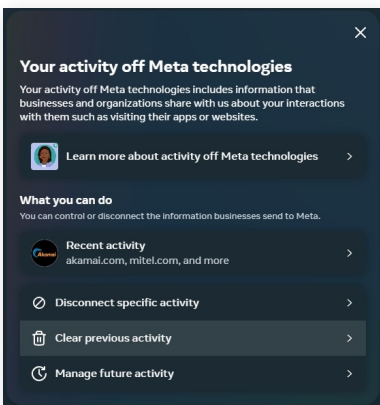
×

Your activity off Meta technologies

Your activity off Meta technologies includes information that businesses and organizations share with us about your interactions with them such as visiting their apps or websites.

Learn more about activity off Meta technologies >

What you can do

You can control or disconnect the information businesses send to Meta.

Akamai

Recent activity
akamai.com, mitel.com, and more >

Disconnect specific activity >

Clear previous activity >

Manage future activity >